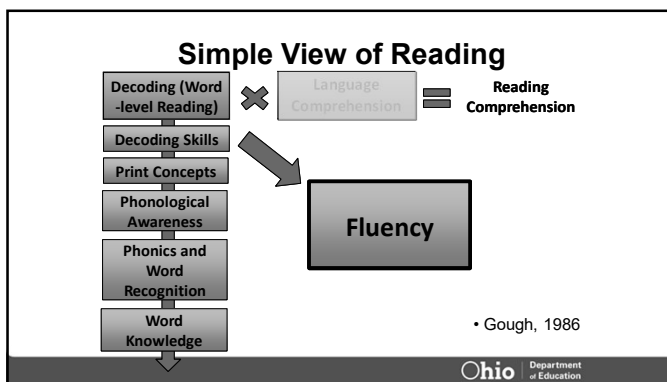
Simple View of Reading

Decoding (Word -level Reading)

Language Comprehension

Reading Comprehension

Decoding Skills

Print Concepts

Phonological Awareness

Phonics and Word Recognition

Word Knowledge

Fluency

• Gough, 1986

Ohio | Department of Education